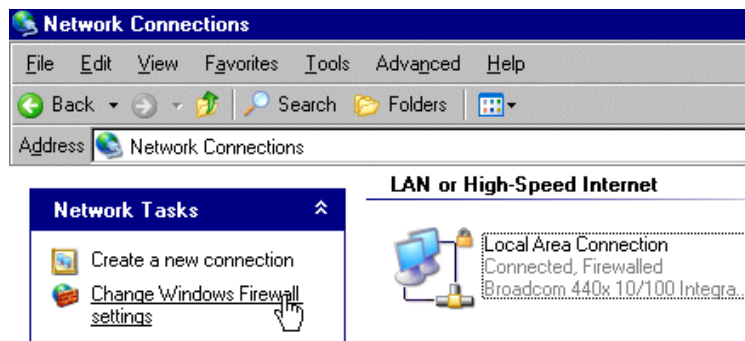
Network Connections

File Edit View Favorites Tools Advanced Help

Back Search Folders

Address Network Connections

Network Tasks

Create a new connection

Change Windows Firewall settings

LAN or High-Speed Internet

Local Area Connection
Connected, Firewalled
Broadcom 440x 10/100 Integra...